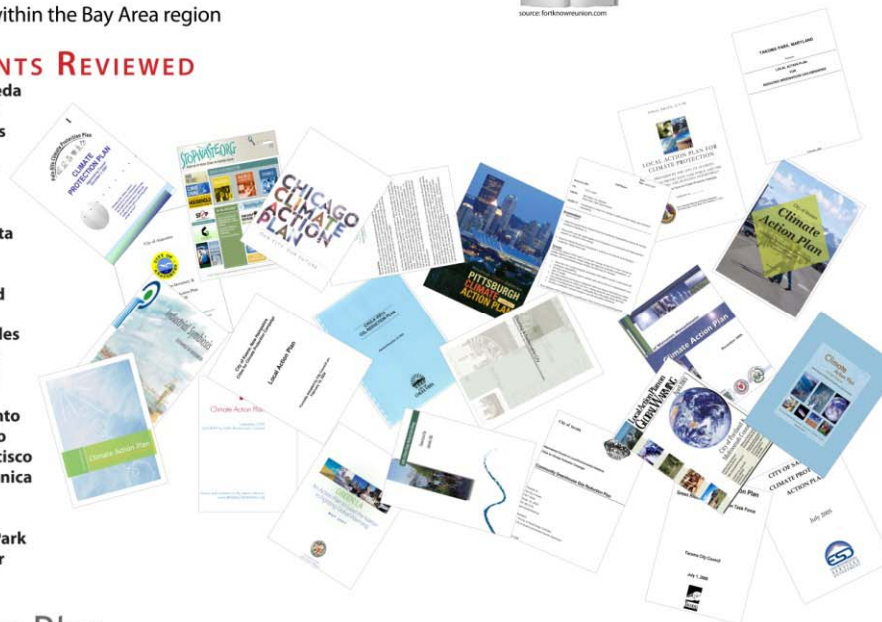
within the Bay Area region

source: fortknowreunion.com

NTS REVIEWED
eda
s
ta
d
les
nto
o
cisco
nica
Park
r

CLIMATE PROTECTION PLAN

STOPWASTE.ORG

CHICAGO CLIMATE ACTION PLAN

PITTSBURGH CLIMATE ACTION PLAN

LOCAL ACTION PLAN FOR CLIMATE PROTECTION

TAKOMA PARK, MARYLAND
LOCAL ACTION PLAN

Climate Action Plan

Local Action Plan

Climate Action Plan

Climate Action Plan

Climate Action Plan

CITY OF SA
CLIMATE PRO
ACTION PLA
July 2005

Tacoma City Council
July 1, 2008